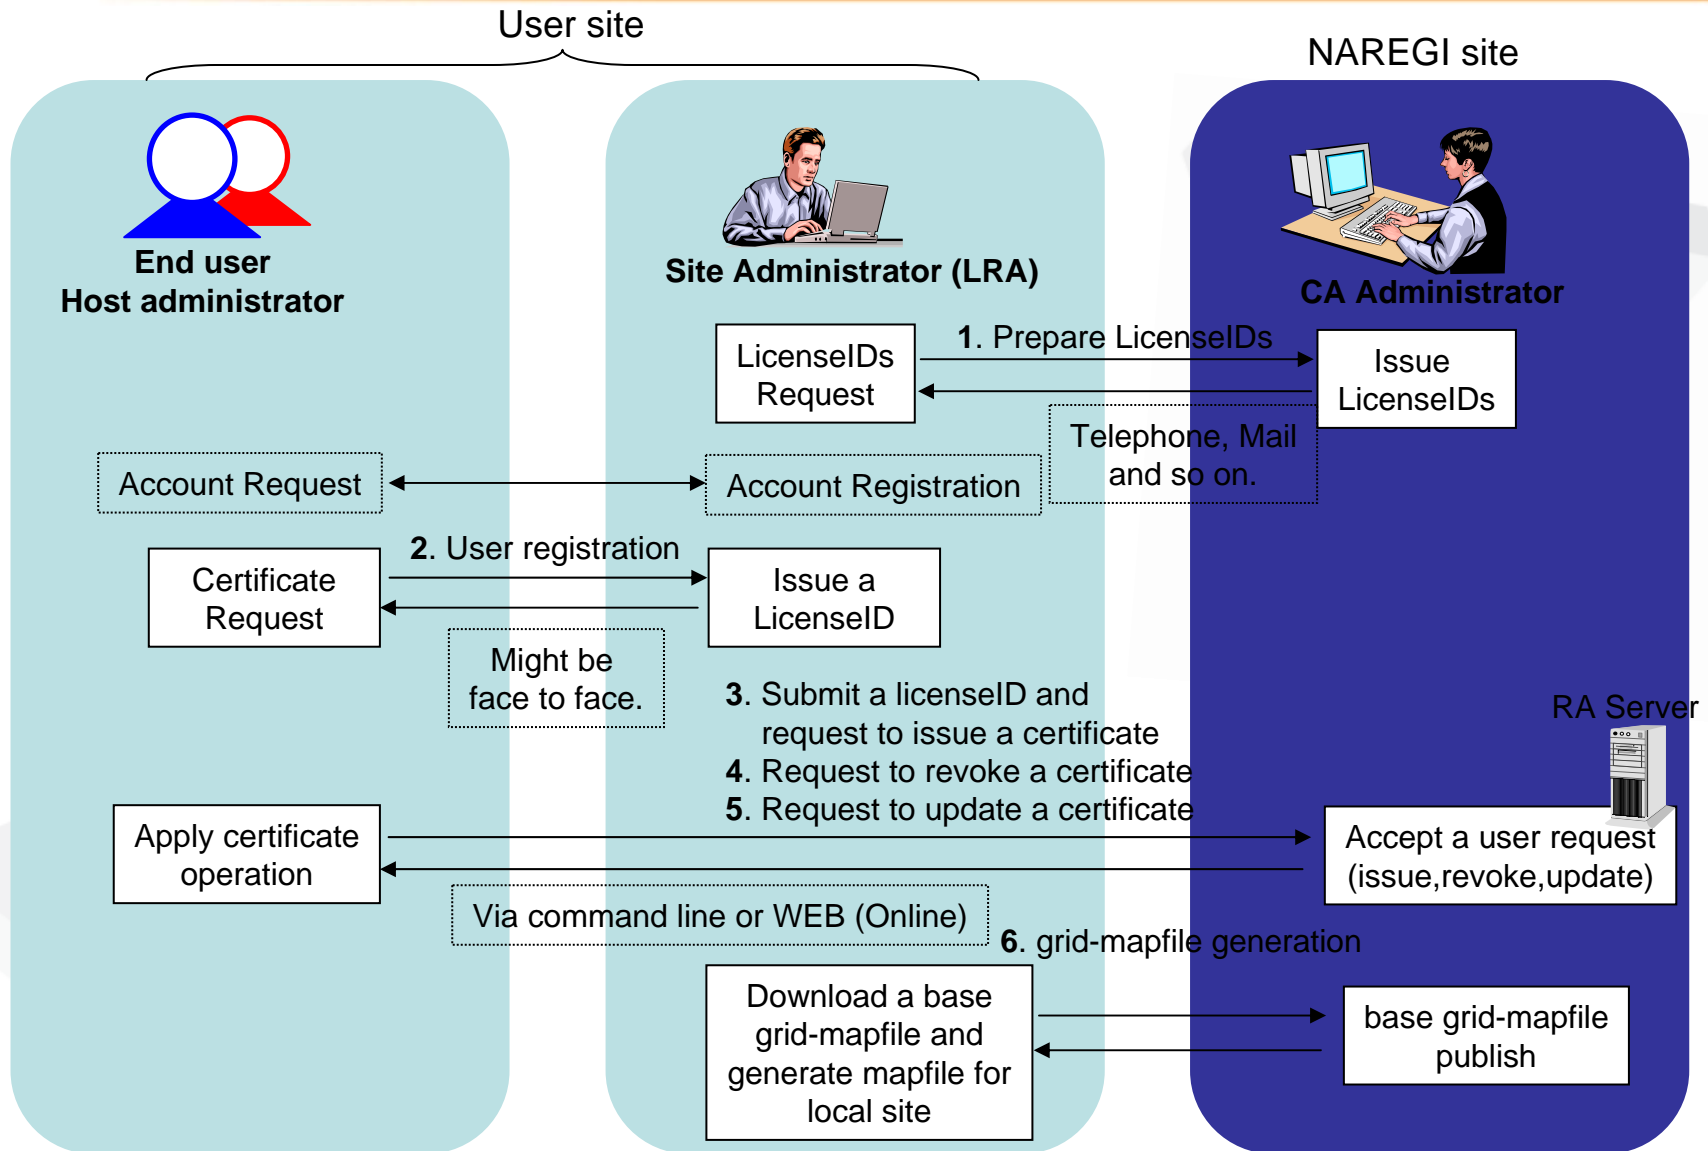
User site

NAREGI site

End user
Host administrator

Site Administrator (LRA)

CA Administrator

LicenseIDs Request

1. Prepare LicenseIDs

Issue LicenseIDs

Telephone, Mail and so on.

Account Request

Account Registration

2. User registration

Certificate Request

Issue a LicenseID

Might be face to face.

3. Submit a licenseID and request to issue a certificate
4. Request to revoke a certificate
5. Request to update a certificate

RA Server

Apply certificate operation

Accept a user request (issue,revoke,update)

Via command line or WEB (Online)

6. grid-mapfile generation

Download a base grid-mapfile and generate mapfile for local site

base grid-mapfile publish